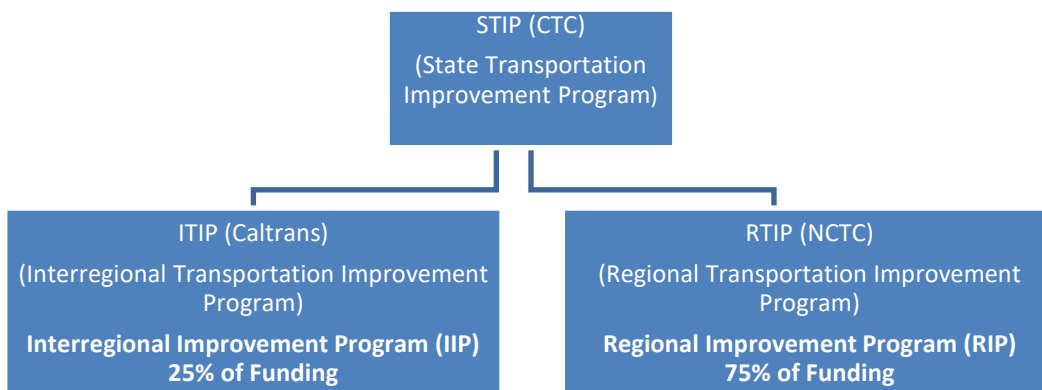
STIP (CTC)
(State Transportation Improvement Program)

ITIP (Caltrans)
(Interregional Transportation Improvement Program)
**Interregional Improvement Program (IIP) 25% of Funding**

RTIP (NCTC)
(Regional Transportation Improvement Program)
**Regional Improvement Program (RIP) 75% of Funding**